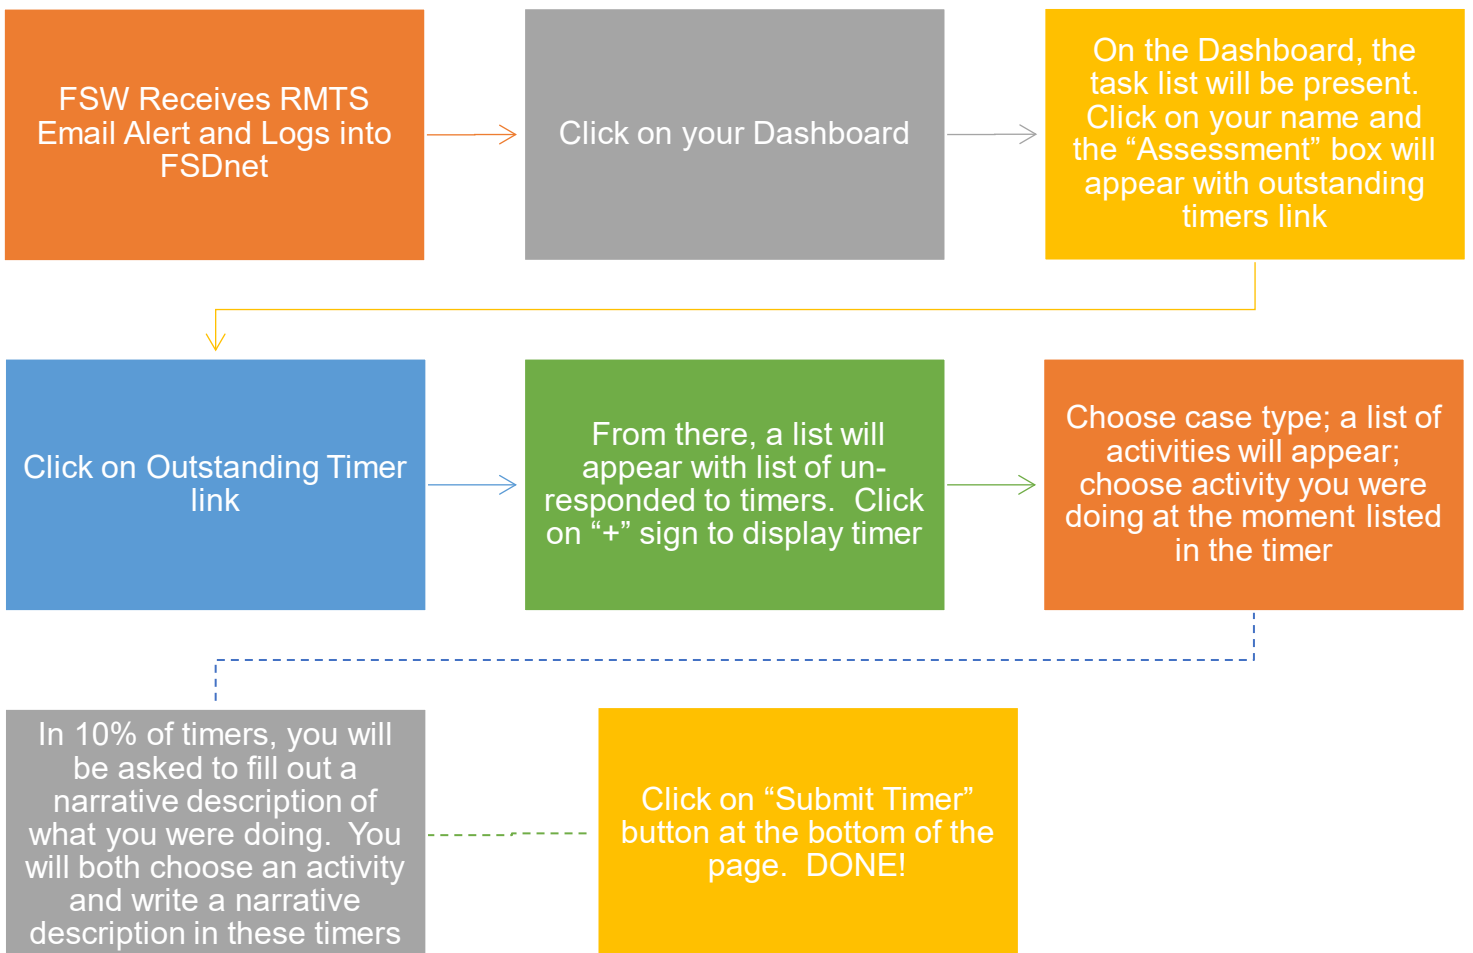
FSW Receives RMTS Email Alert and Logs into FSDnet

Click on your Dashboard

On the Dashboard, the task list will be present. Click on your name and the “Assessment” box will appear with outstanding timers link

Click on Outstanding Timer link

From there, a list will appear with list of unresponded to timers. Click on “+” sign to display timer

Choose case type; a list of activities will appear; choose activity you were doing at the moment listed in the timer

In 10% of timers, you will be asked to fill out a narrative description of what you were doing. You will both choose an activity and write a narrative description in these timers

Click on “Submit Timer” button at the bottom of the page. DONE!